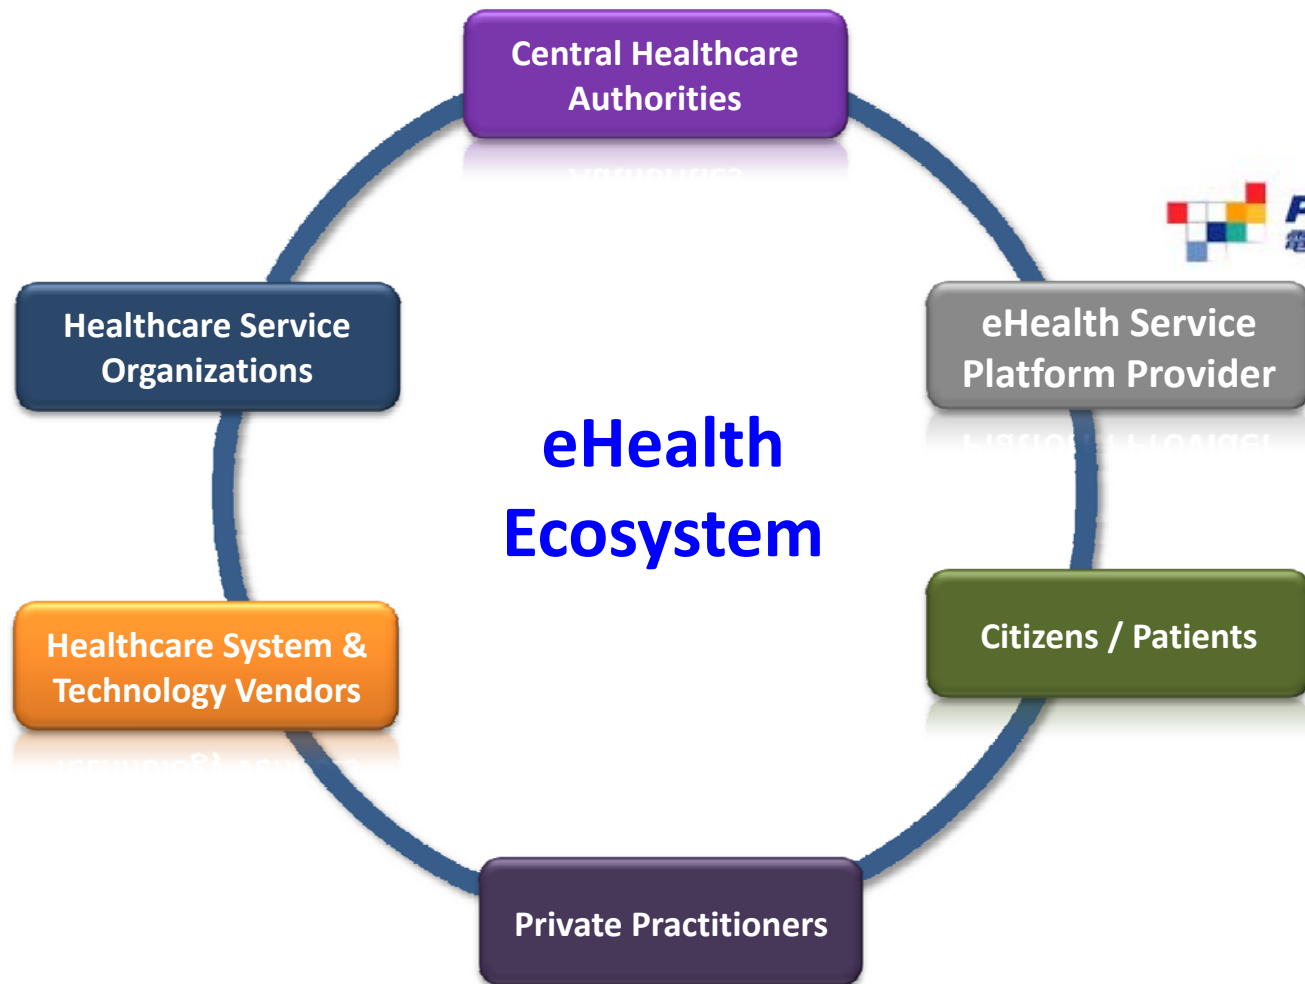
Central Healthcare Authorities

Healthcare Service Organizations

eHealth Service Platform Provider

eHealth Ecosystem

Healthcare System & Technology Vendors

Citizens / Patients

Private Practitioners

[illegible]